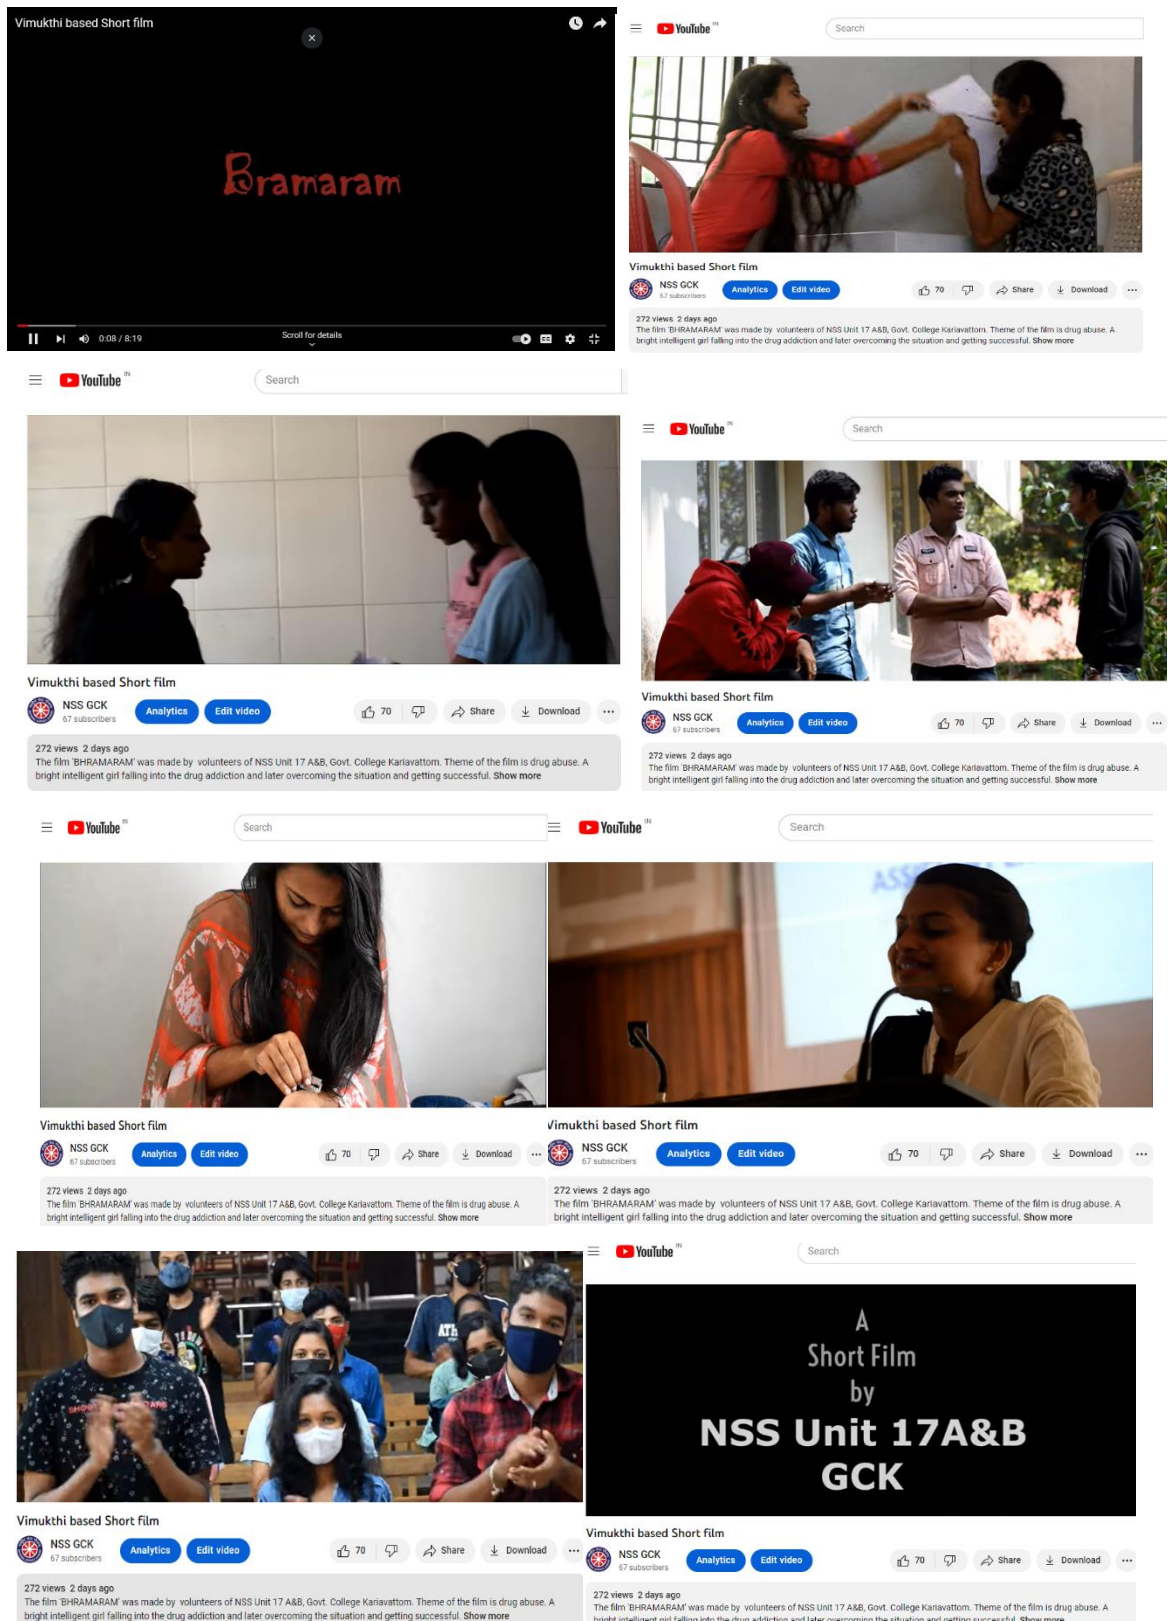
Vimukthi based Short film

Bramaram

0:08 / 8:19

Scroll for details

YouTube IN

Search

Vimukthi based Short film

NSS GCK
67 subscribers

Analytics

Edit video

70

Share

Download

272 views 2 days ago
The film 'BHRAMARAM' was made by volunteers of NSS Unit 17 A&B, Govt. College Kariavattom. Theme of the film is drug abuse. A bright intelligent girl falling into the drug addiction and later overcoming the situation and getting successful. Show more

YouTube IN

Search

Vimukthi based Short film

NSS GCK
67 subscribers

Analytics

Edit video

70

Share

Download

272 views 2 days ago
The film 'BHRAMARAM' was made by volunteers of NSS Unit 17 A&B, Govt. College Kariavattom. Theme of the film is drug abuse. A bright intelligent girl falling into the drug addiction and later overcoming the situation and getting successful. Show more

YouTube IN

Search

Vimukthi based Short film

NSS GCK
67 subscribers

Analytics

Edit video

70

Share

Download

272 views 2 days ago
The film 'BHRAMARAM' was made by volunteers of NSS Unit 17 A&B, Govt. College Kariavattom. Theme of the film is drug abuse. A bright intelligent girl falling into the drug addiction and later overcoming the situation and getting successful. Show more

YouTube IN

Search

Vimukthi based Short film

NSS GCK
67 subscribers

Analytics

Edit video

70

Share

Download

272 views 2 days ago
The film 'BHRAMARAM' was made by volunteers of NSS Unit 17 A&B, Govt. College Kariavattom. Theme of the film is drug abuse. A bright intelligent girl falling into the drug addiction and later overcoming the situation and getting successful. Show more

YouTube IN

Search

Vimukthi based Short film

NSS GCK
67 subscribers

Analytics

Edit video

70

Share

Download

272 views 2 days ago
The film 'BHRAMARAM' was made by volunteers of NSS Unit 17 A&B, Govt. College Kariavattom. Theme of the film is drug abuse. A bright intelligent girl falling into the drug addiction and later overcoming the situation and getting successful. Show more

Vimukthi based Short film

NSS GCK
67 subscribers

Analytics

Edit video

70

Share

Download

272 views 2 days ago
The film 'BHRAMARAM' was made by volunteers of NSS Unit 17 A&B, Govt. College Kariavattom. Theme of the film is drug abuse. A bright intelligent girl falling into the drug addiction and later overcoming the situation and getting successful. Show more

YouTube IN

Search

A Short Film by NSS Unit 17A&B GCK

Vimukthi based Short film

NSS GCK
67 subscribers

Analytics

Edit video

70

Share

Download

272 views 2 days ago
The film 'BHRAMARAM' was made by volunteers of NSS Unit 17 A&B, Govt. College Kariavattom. Theme of the film is drug abuse. A bright intelligent girl falling into the drug addiction and later overcoming the situation and getting successful. Show more